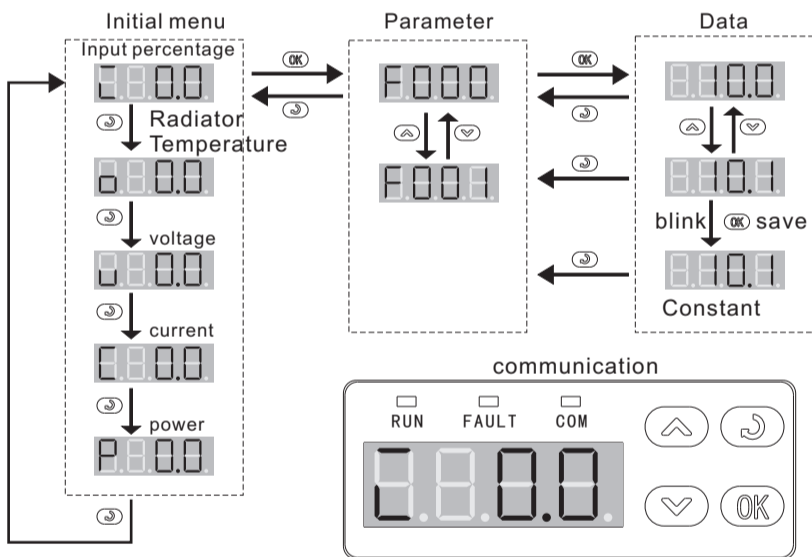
Initial menu

Input percentage

L 0.0

Radiator Temperature

o 0.0

voltage

u 0.0

current

C 0.0

power

P 0.0

OK

Parameter

F000

F001

OK

Data

10.0

10.1

blink OK save

10.1

Constant

communication

RUN FAULT COM

L 0.0

OK